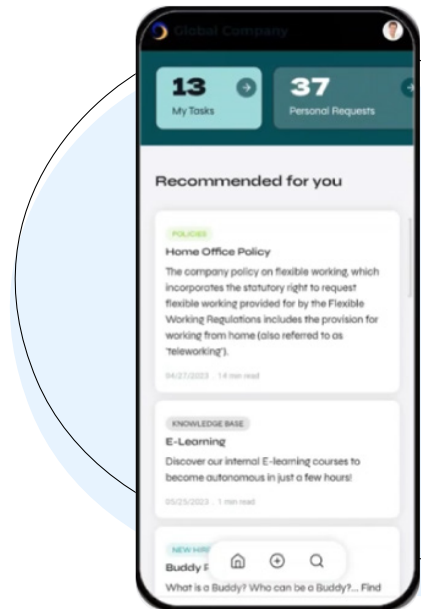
Global Company

13
My Tasks

37
Personal Requests

Recommended for you

POLICIES
Home Office Policy
The company policy on flexible working, which incorporates the statutory right to request flexible working provided for by the Flexible Working Regulations includes the provision for working from home (also referred to as 'teleworking').
04/27/2023 . 14 min read

KNOWLEDGE BASE
E-Learning
Discover our internal E-learning courses to become autonomous in just a few hours!
05/25/2023 . 1 min read

NEW HIR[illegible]
Buddy P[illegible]
What is a Buddy? Who can be a Buddy?... Find